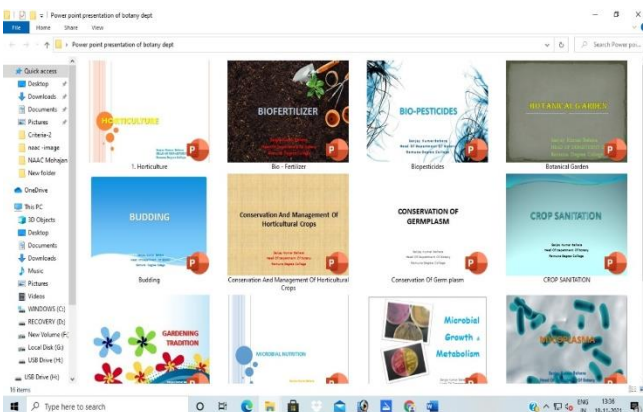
Power point presentation of botany dept

File Home Share View

Power point presentation of botany dept

Search Power poi...

Quick access
Desktop
Downloads
Documents
Pictures
Criteria-2
naac -image
NAAC Mohajan
New folder
OneDrive
This PC
3D Objects
Desktop
Documents
Downloads
Music
Pictures
Videos
WINDOWS (C:)
RECOVERY (D:)
New Volume (E:)
Local Disk (G:)
USB Drive (H:)
USB Drive (H:)

16 items

HORTICULTURE
1. Horticulture

BIOFERTILIZER
Bio - Fertilizer

BIO-PESTICIDES
Biopesticides

BOTANICAL GARDEN
Botanical Garden

BUDDING
Budding

Conservation And Management Of Horticultural Crops
Conservation And Management Of Horticultural Crops

CONSERVATION OF GERMPLASM
Conservation Of Germ plasm

CROP SANITATION
CROP SANITATION

GARDENING TRADITION

Microbial Growth & Metabolism

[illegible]PLASMA

Type here to search

ENG 13:38